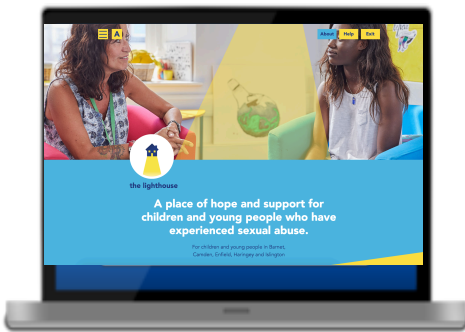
A

About Help Exit

the lighthouse

A place of hope and support for children and young people who have experienced sexual abuse.

For children and young people in Barnet, Camden, Enfield, Haringey and Islington